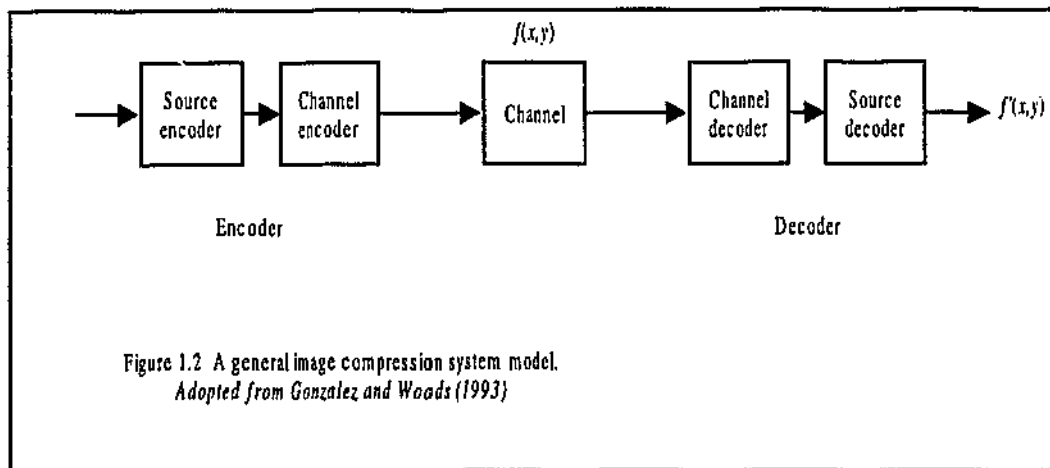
$f(x,y)$

Source encoder

Channel encoder

Channel

Channel decoder

Source decoder

$f'(x,y)$

Encoder

Decoder

Figure 1.2 A general image compression system model.
Adopted from Gonzalez and Woods (1993)